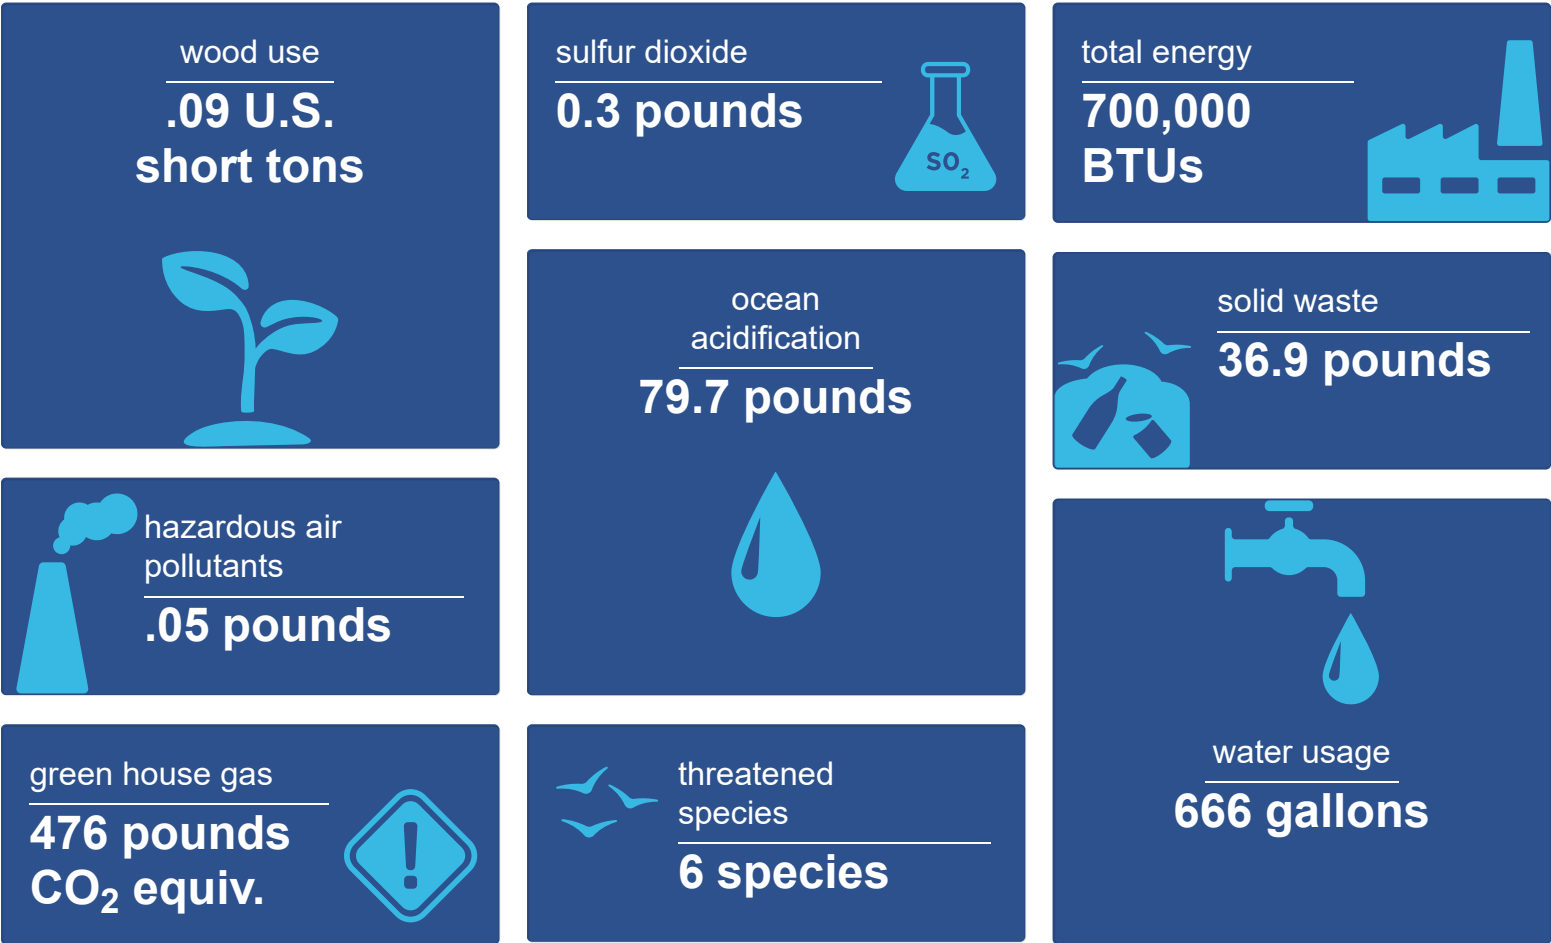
wood use
.09 U.S. short tons

sulfur dioxide
0.3 pounds
$SO_2$

total energy
700,000 BTUs

ocean acidification
79.7 pounds

solid waste
36.9 pounds

hazardous air pollutants
.05 pounds

water usage
666 gallons

green house gas
476 pounds $CO_2$ equiv.

threatened species
6 species